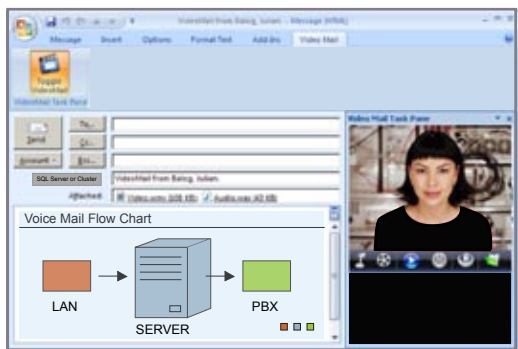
VideoMail from Balog, Julian - Message (HTML)

Message Insert Options Format Text Add-Ins Video Mail

Toggle VideoMail

VideoMail Task Pane

Send

To...

Cc...

Account

Bcc...

SQL Server or Cluster

VideoMail from Balog, Julian.

Attached: Video.wmv (108 KB); Audio.wav (42 KB)

Voice Mail Flow Chart

LAN

SERVER

PBX

Video Mail Task Pane